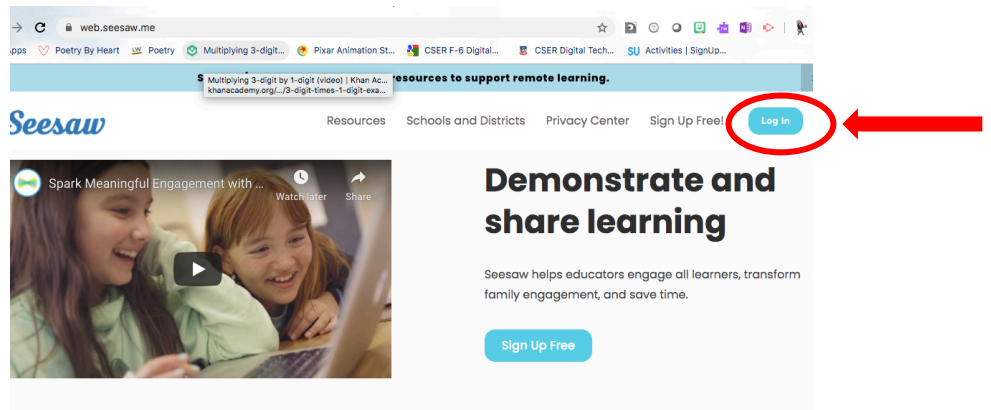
web.seesaw.me

pps Poetry By Heart Poetry Multiplying 3-digit... Pixar Animation St... CSER F-6 Digital... CSER Digital Tech... SU Activities | SignUp...

S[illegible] resources to support remote learning.

Multiplying 3-digit by 1-digit (video) | Khan Ac...
khanacademy.org/.../3-digit-times-1-digit-exa...

Seesaw

Resources Schools and Districts Privacy Center Sign Up Free! Log In

Spark Meaningful Engagement with ...

Watch later

Share

Demonstrate and share learning

Seesaw helps educators engage all learners, transform family engagement, and save time.

Sign Up Free